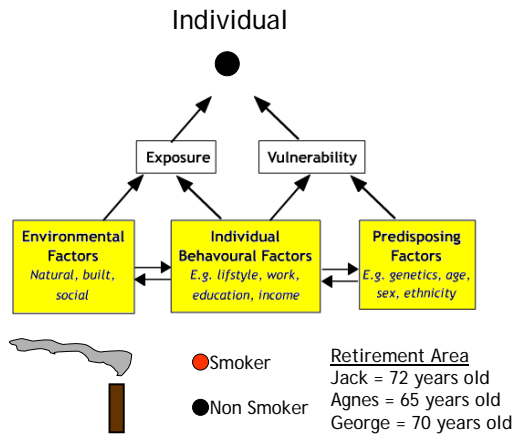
Individual

Exposure

Vulnerability

Environmental Factors
Natural, built, social

Individual Behavoural Factors
E.g. lifstyle, work, education, income

Predisposing Factors
E.g. genetics, age, sex, ethnicity

Smoker

Non Smoker

Retirement Area
Jack = 72 years old
Agnes = 65 years old
George = 70 years old